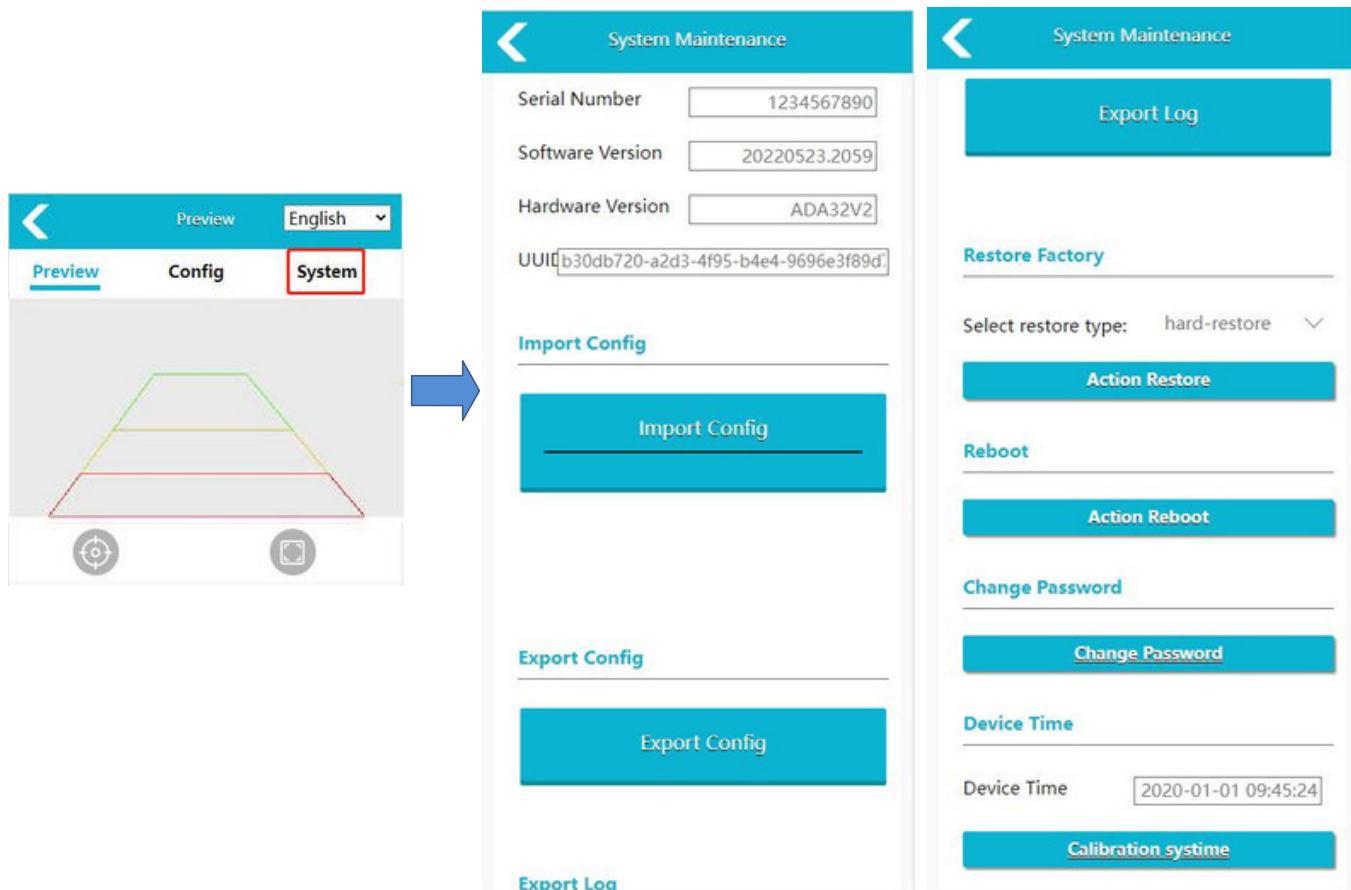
Preview English

Preview Config System

System Maintenance

Serial Number 1234567890

Software Version 20220523.2059

Hardware Version ADA32V2

UUID b30db720-a2d3-4f95-b4e4-9696e3f89d

Import Config

Import Config

Export Config

Export Config

Export Log

System Maintenance

Export Log

Restore Factory

Select restore type: hard-restore

Action Restore

Reboot

Action Reboot

Change Password

Change Password

Device Time

Device Time 2020-01-01 09:45:24

Calibration systime